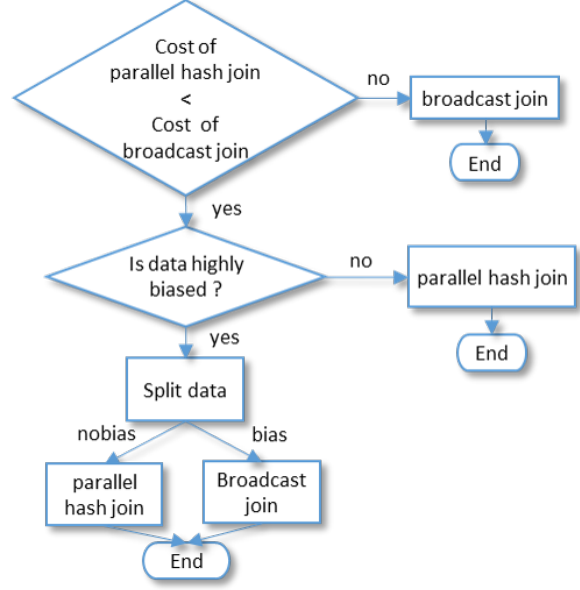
Cost of parallel hash join < Cost of broadcast join

no

broadcast join

End

yes

Is data highly biased ?

no

parallel hash join

End

yes

Split data

nobias

bias

parallel hash join

Broadcast join

End